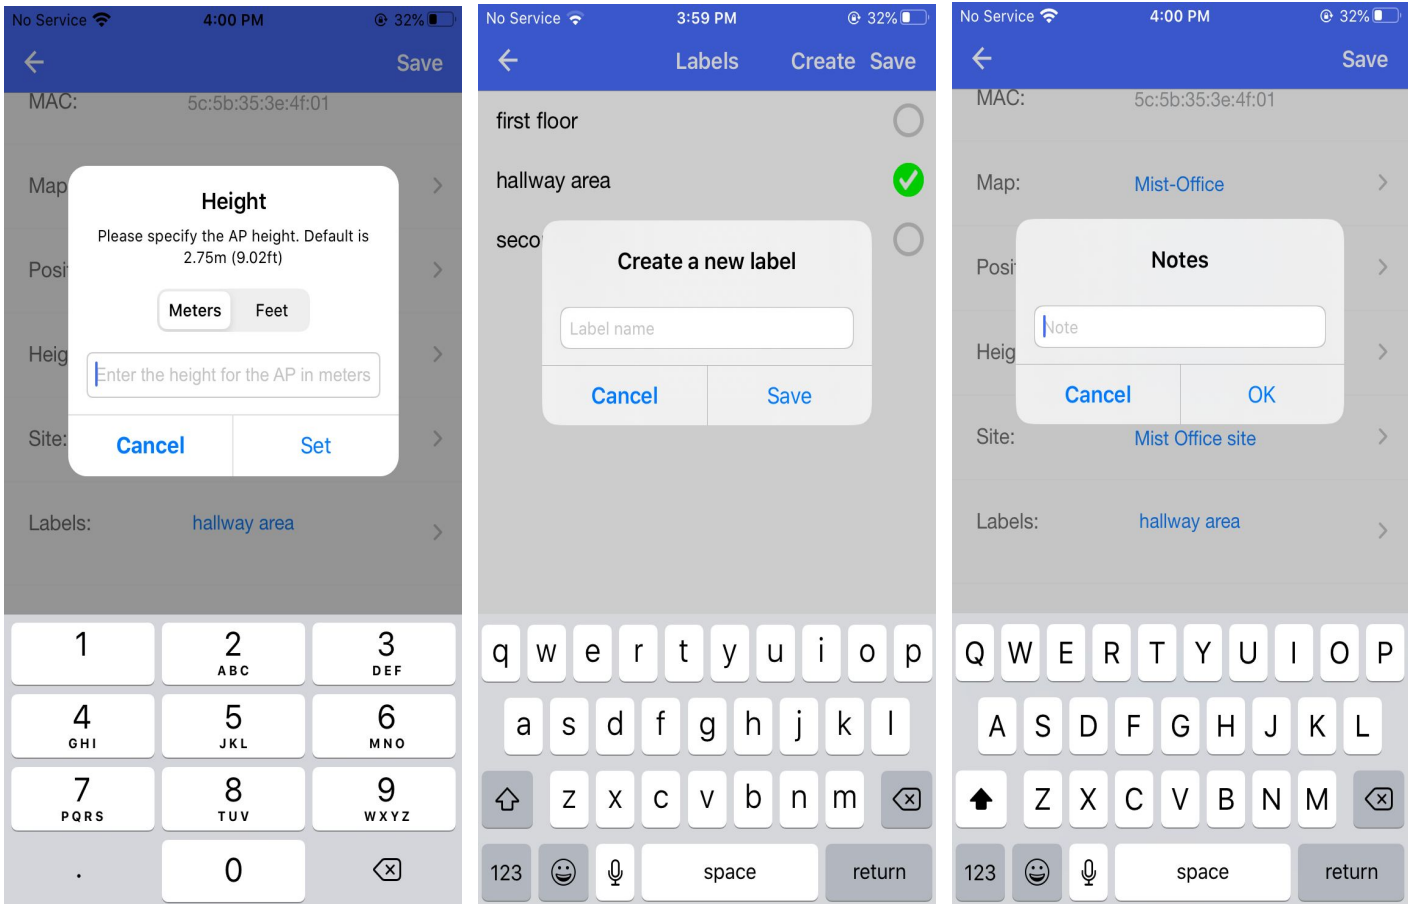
No Service 4:00 PM 32%

Save

MAC: 5c:5b:35:3e:4f:01

Map

Posi

Heig

Site:

Height

Please specify the AP height. Default is 2.75m (9.02ft)

Meters Feet

Enter the height for the AP in meters

Cancel Set

Labels: hallway area

1
2 ABC
3 DEF
4 GHI
5 JKL
6 MNO
7 PQRS
8 TUV
9 WXYZ
.
0

No Service 3:59 PM 32%

Labels Create Save

first floor

hallway area

seco

Create a new label

Label name

Cancel Save

q w e r t y u i o p
a s d f g h j k l
z x c v b n m
123 space return

No Service 4:00 PM 32%

Save

MAC: 5c:5b:35:3e:4f:01

Map: Mist-Office

Posi

Heig

Notes

Note

Cancel OK

Site: Mist Office site

Labels: hallway area

Q W E R T Y U I O P
A S D F G H J K L
Z X C V B N M
123 space return